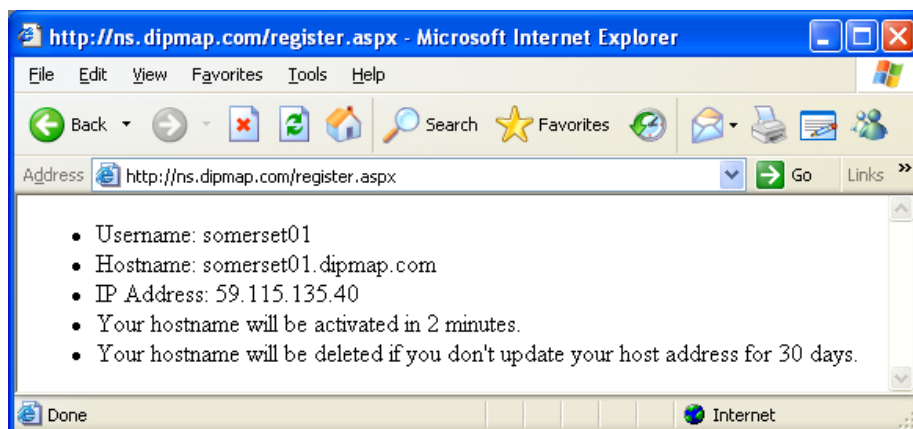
http://ns.dipmap.com/register.aspx - Microsoft Internet Explorer

File Edit View Favorites Tools Help

Back Search Favorites

Address http://ns.dipmap.com/register.aspx Go Links »

- Username: somerset01
- Hostname: somerset01.dipmap.com
- IP Address: 59.115.135.40
- Your hostname will be activated in 2 minutes.
- Your hostname will be deleted if you don't update your host address for 30 days.

Done Internet